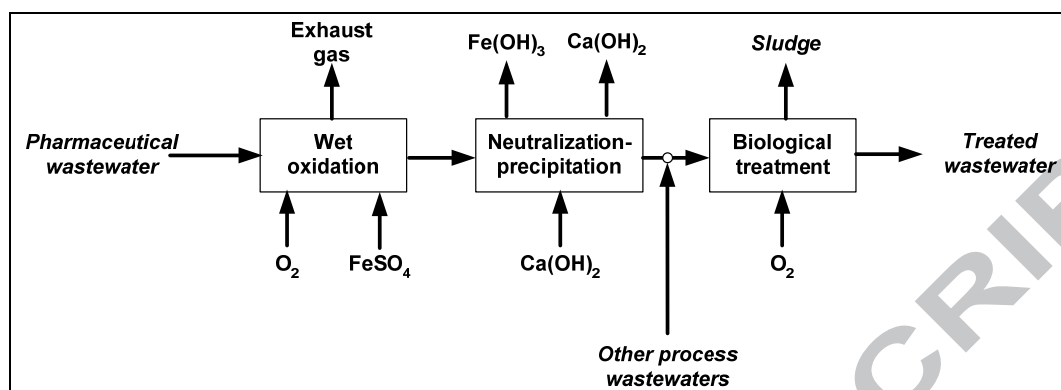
Exhaust gas

$Fe(OH)_3$

$Ca(OH)_2$

Sludge

Pharmaceutical wastewater

Wet oxidation

Neutralization-precipitation

Biological treatment

Treated wastewater

$O_2$

$FeSO_4$

$Ca(OH)_2$

$O_2$

Other process wastewaters

CRIP